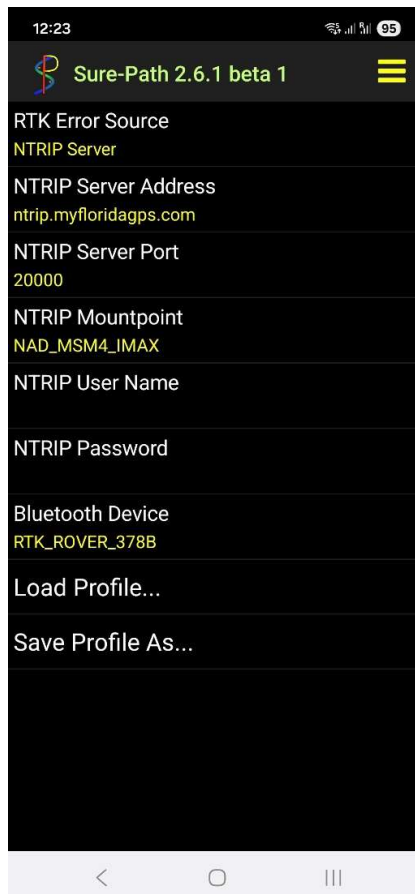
12:23

95

Sure-Path 2.6.1 beta 1

RTK Error Source
NTRIP Server

NTRIP Server Address
ntrip.myfloridagps.com

NTRIP Server Port
20000

NTRIP Mountpoint
NAD_MSM4_IMAX

NTRIP User Name

NTRIP Password

Bluetooth Device
RTK_ROVER_378B

Load Profile...

Save Profile As...